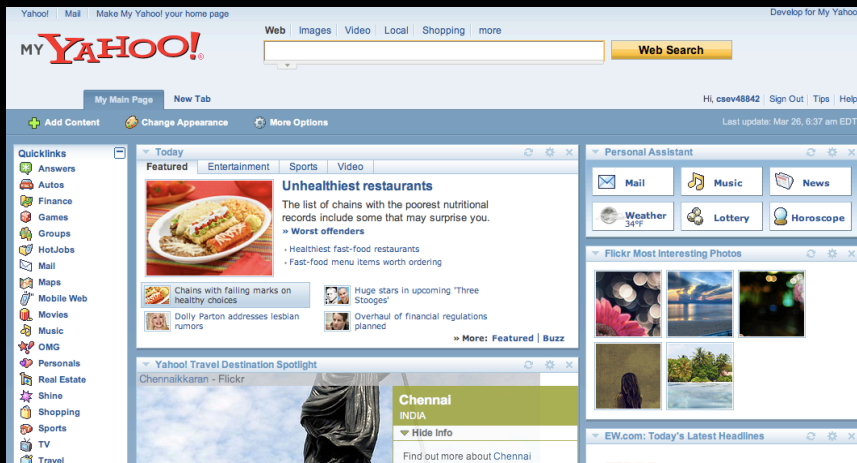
Yahoo! | Mail | Make My Yahoo! your home page

Develop for My Yahoo

MY YAHOO!

Web | Images | Video | Local | Shopping | more

Web Search

My Main Page | New Tab

Hi, csev48842 | Sign Out | Tips | Help

Add Content | Change Appearance | More Options

Last update: Mar 26, 6:37 am EDT

Quicklinks
Answers
Autos
Finance
Games
Groups
HotJobs
Mail
Maps
Mobile Web
Movies
Music
OMG
Personals
Real Estate
Shine
Shopping
Sports
TV
Travel

Today

Featured | Entertainment | Sports | Video

Unhealthiest restaurants

The list of chains with the poorest nutritional records include some that may surprise you.

» Worst offenders

- Healthiest fast-food restaurants
- Fast-food menu items worth ordering

Chains with failing marks on healthy choices

Huge stars in upcoming 'Three Stooges'

Dolly Parton addresses lesbian rumors

Overhaul of financial regulations planned

» More: Featured | Buzz

Yahoo! Travel Destination Spotlight

Chennaikkaran - Flickr

Chennai
INDIA

Hide Info

Find out more about Chennai

Personal Assistant

Mail | Music | News
Weather 34°F | Lottery | Horoscope

Flickr Most Interesting Photos

EW.com: Today's Latest Headlines